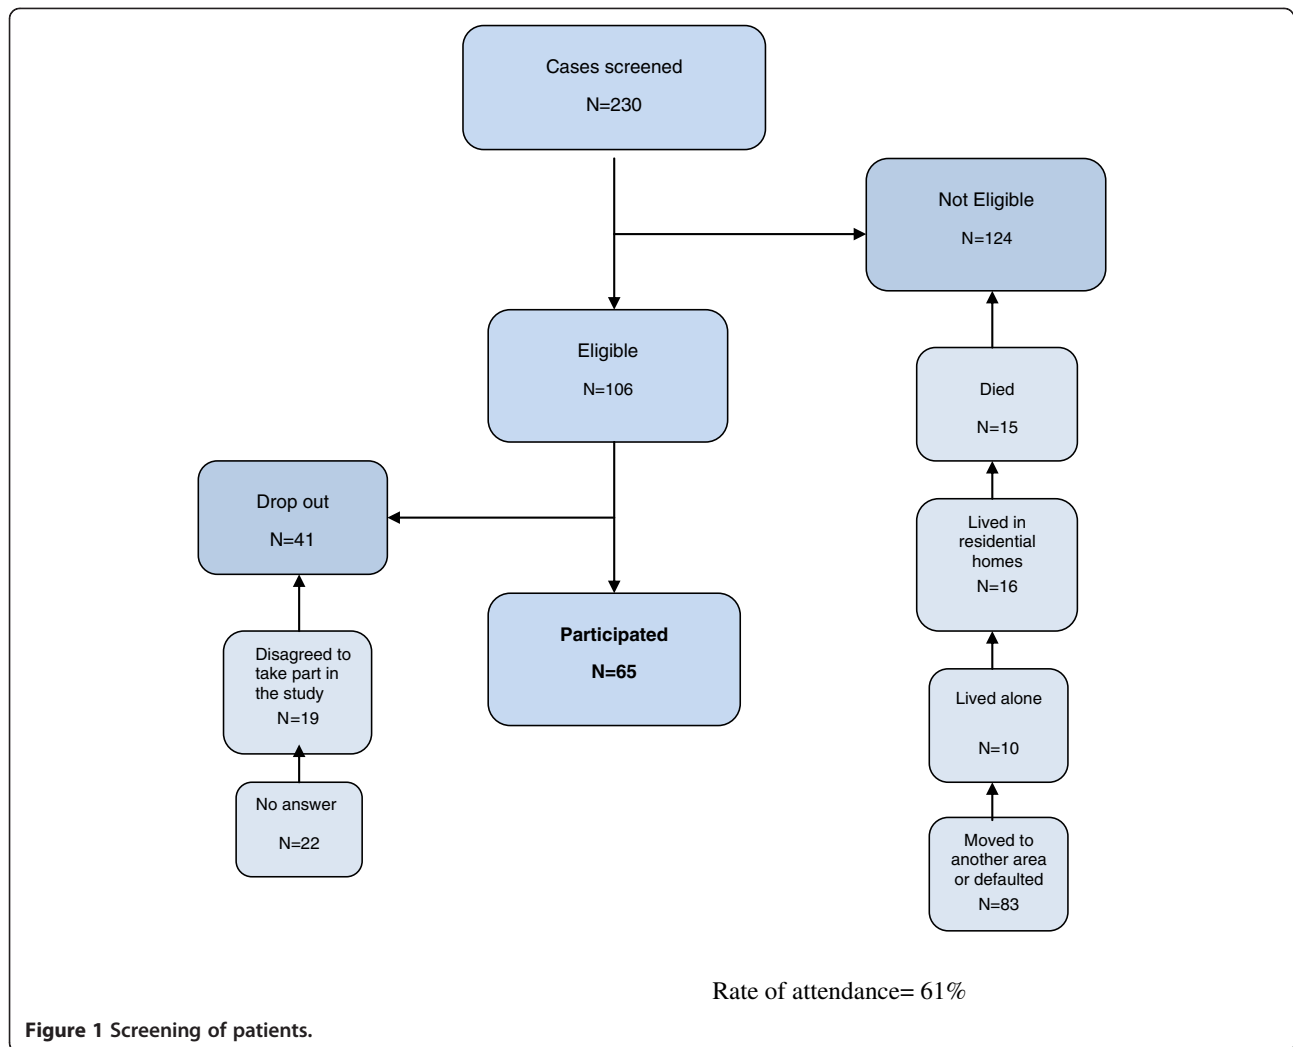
Cases screened
N=230

Not Eligible
N=124

Eligible
N=106

Died
N=15

Lived in residential homes
N=16

Drop out
N=41

Participated
N=65

Disagreed to take part in the study
N=19

No answer
N=22

Lived alone
N=10

Moved to another area or defaulted
N=83

Rate of attendance= 61%

Figure 1 Screening of patients.